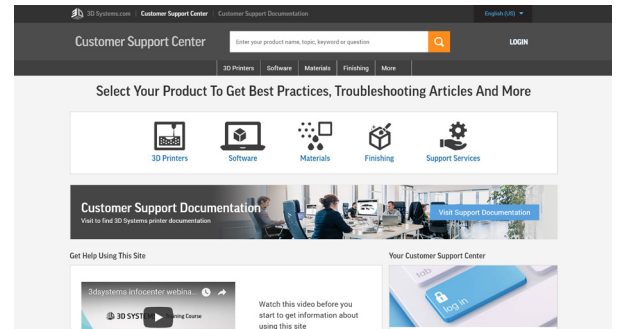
3D Systems.com | Customer Support Center | Customer Support Documentation

English (US)

Customer Support Center

Enter your product name, topic, keyword or question

LOGIN

3D Printers | Software | Materials | Finishing | More

Select Your Product To Get Best Practices, Troubleshooting Articles And More

3D Printers

Software

Materials

Finishing

Support Services

Customer Support Documentation

Visit to find 3D Systems printer documentation

Visit Support Documentation

Get Help Using This Site

3dsystems infocenter webina...

3D SYSTEMS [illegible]ning Course

Watch this video before you start to get information about using this site

Your Customer Support Center

tab

log in